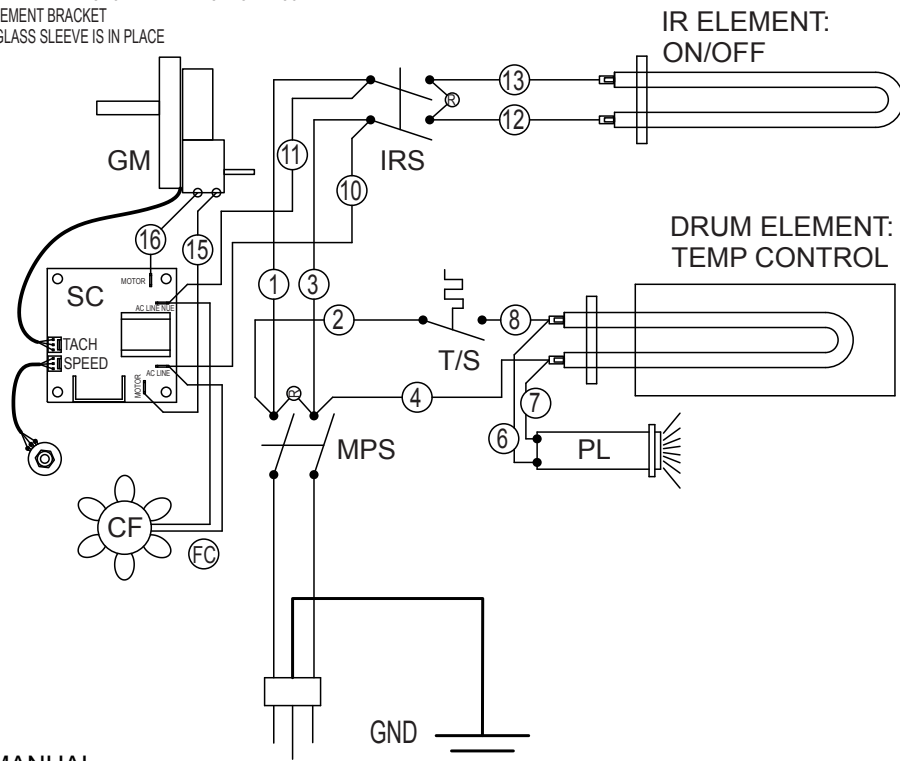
EMENT BRACKET
GLASS SLEEVE IS IN PLACE

IR ELEMENT:
ON/OFF

13
12
R
GM
11
IRS
10
16
15

DRUM ELEMENT:
TEMP CONTROL

SC
MOTOR
AC LINE NUE
1
3
2
8
TACH
SPEED
T/S
AC LINE
MOTOR
4
7
6
PL
MPS
CF
FC
GND
MANUAL